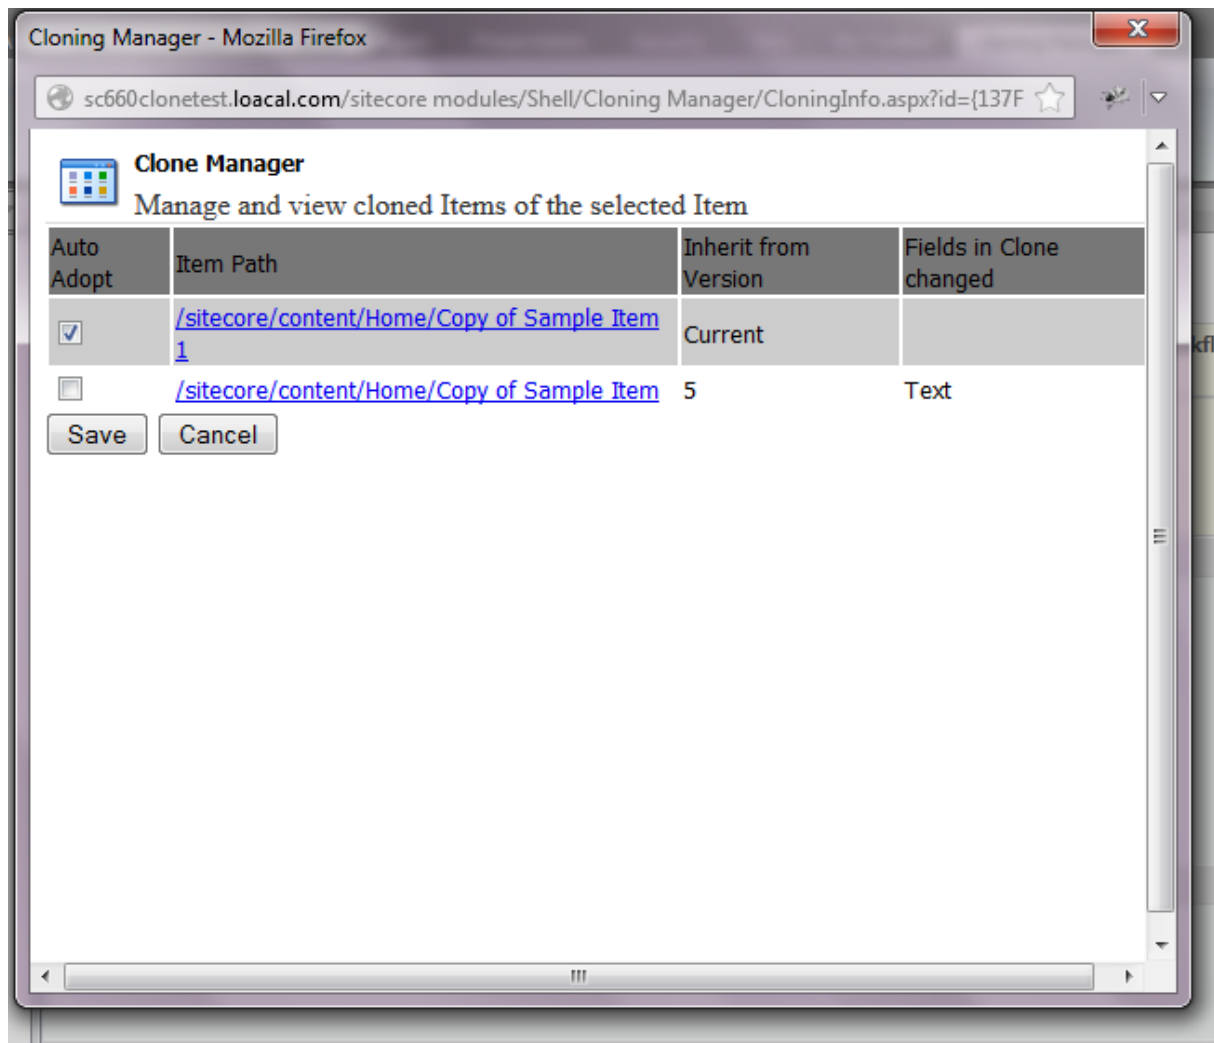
Cloning Manager - Mozilla Firefox

sc660clonetest.loacal.com/sitecore modules/Shell/Cloning Manager/CloningInfo.aspx?id={137F

Clone Manager
Manage and view cloned Items of the selected Item

| Auto Adopt | Item Path | Inherit from Version | Fields in Clone changed |
|---|---|---|---|
| ☑ | /sitecore/content/Home/Copy of Sample Item 1 | Current | |
| ☐ | /sitecore/content/Home/Copy of Sample Item | 5 | Text |

Save Cancel